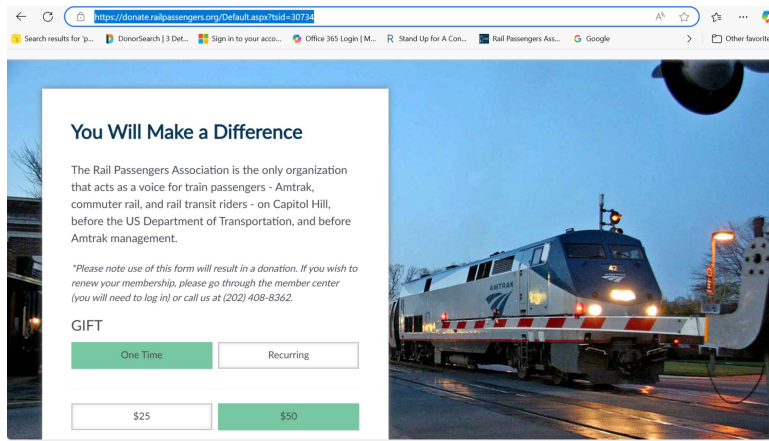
https://donate.railpassengers.org/Default.aspx?tsid=30734

Search results for 'p... DonorSearch | 3 Det... Sign in to your acco... Office 365 Login | M... Stand Up for A Con... Rail Passengers Ass... Google Other favorite

You Will Make a Difference

The Rail Passengers Association is the only organization that acts as a voice for train passengers - Amtrak, commuter rail, and rail transit riders - on Capitol Hill, before the US Department of Transportation, and before Amtrak management.

*Please note use of this form will result in a donation. If you wish to renew your membership, please go through the member center (you will need to log in) or call us at (202) 408-8362.

GIFT

One Time

Recurring

$25

$50

AMTRAK